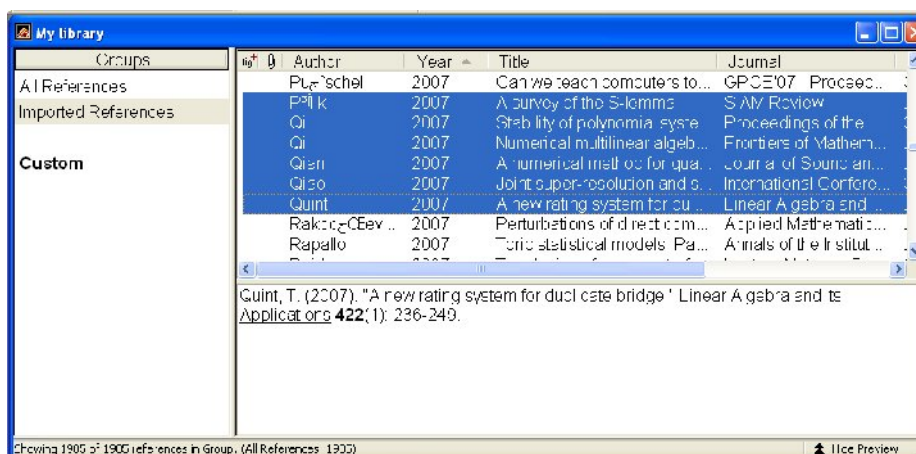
My library

| Groups |
|---|
| All References |
| Imported References |
| Custom |

| Author | Year | Title | Journal |
|---|---|---|---|
| Püschel | 2007 | Can we teach computers to... | GPCE'07 Proceed... |
| Pólik | 2007 | A survey of the S-lemma | SIAM Review |
| Qi | 2007 | Stability of polynomial syste... | Proceedings of the |
| Qi | 2007 | Numerical multilinear algeb... | Frontiers of Mathem... |
| Qian | 2007 | A numerical method for qua... | Journal of Sound an... |
| Qiao | 2007 | Joint super-resolution and s... | International Confere... |
| Quint | 2007 | A new rating system for du... | Linear Algebra and ... |
| Rakotz-CBev... | 2007 | Perturbations of direct com... | Applied Mathematic... |
| Rapallo | 2007 | Toric statistical models: Pa... | Annals of the Institut... |

Quint, T. (2007). "A new rating system for duplicate bridge." Linear Algebra and its Applications **422**(1): 236-249.

Showing 1905 of 1905 references in Group. (All References: 1905)

Hide Preview